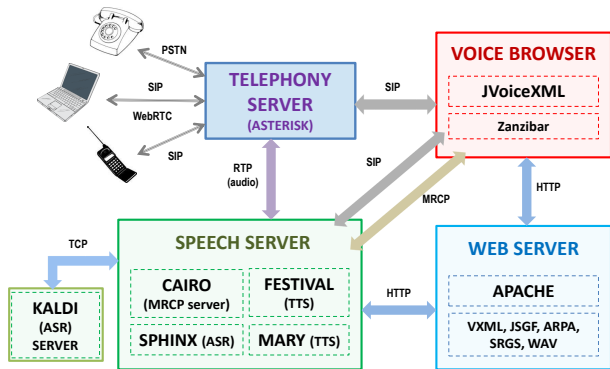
PSTN

SIP

WebRTC

SIP

TELEPHONY SERVER
(ASTERISK)

SIP

VOICE BROWSER

JVoiceXML

Zanzibar

RTP
(audio)

SIP

MRCP

HTTP

TCP

SPEECH SERVER

CAIRO
(MRCP server)

FESTIVAL
(TTS)

SPHINX (ASR)

MARY (TTS)

HTTP

WEB SERVER

APACHE

VXML, JSGF, ARPA, SRGS, WAV

KALDI
(ASR)
SERVER